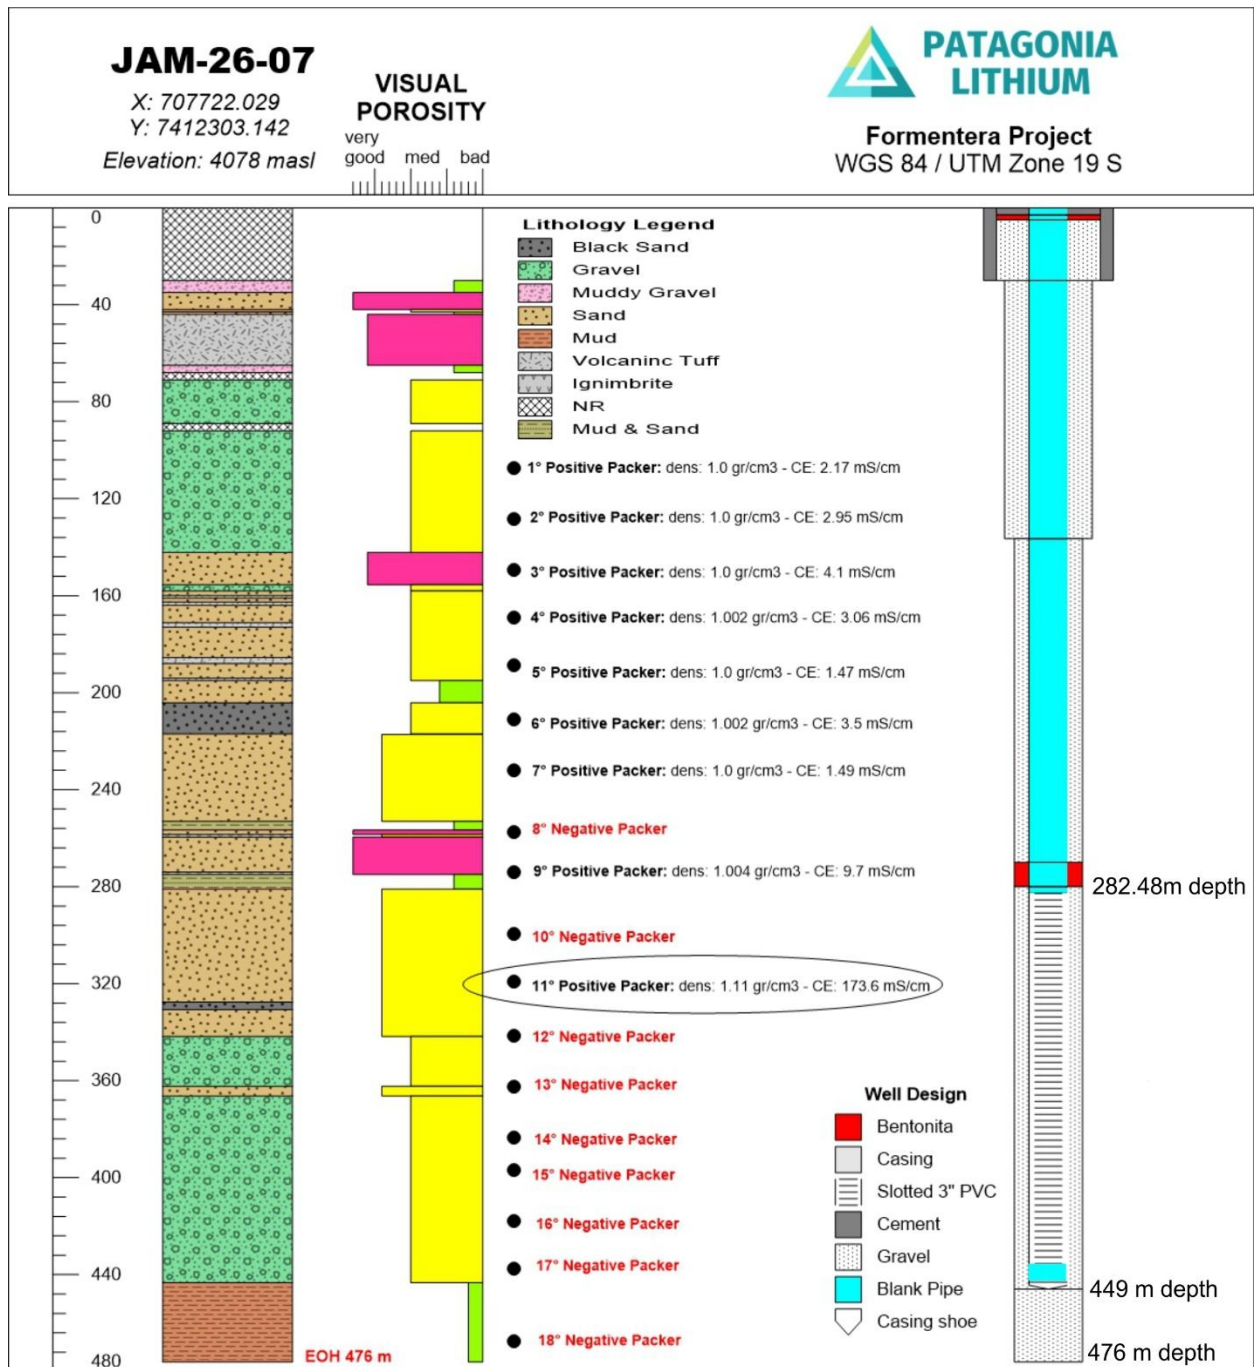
JAM-26-07
X: 707722.029
Y: 7412303.142
Elevation: 4078 masl

VISUAL POROSITY
very good med bad

PATAGONIA LITHIUM
Formentera Project
WGS 84 / UTM Zone 19 S

0
40
80
120
160
200
240
280
320
360
400
440
480

Lithology Legend
Black Sand
Gravel
Muddy Gravel
Sand
Mud
Volcaninc Tuff
Ignimbrite
NR
Mud & Sand

1° Positive Packer: dens: 1.0 gr/cm3 - CE: 2.17 mS/cm
2° Positive Packer: dens: 1.0 gr/cm3 - CE: 2.95 mS/cm
3° Positive Packer: dens: 1.0 gr/cm3 - CE: 4.1 mS/cm
4° Positive Packer: dens: 1.002 gr/cm3 - CE: 3.06 mS/cm
5° Positive Packer: dens: 1.0 gr/cm3 - CE: 1.47 mS/cm
6° Positive Packer: dens: 1.002 gr/cm3 - CE: 3.5 mS/cm
7° Positive Packer: dens: 1.0 gr/cm3 - CE: 1.49 mS/cm
8° Negative Packer
9° Positive Packer: dens: 1.004 gr/cm3 - CE: 9.7 mS/cm
10° Negative Packer
11° Positive Packer: dens: 1.11 gr/cm3 - CE: 173.6 mS/cm
12° Negative Packer
13° Negative Packer
14° Negative Packer
15° Negative Packer
16° Negative Packer
17° Negative Packer
18° Negative Packer

EOH 476 m

282.48m depth
449 m depth
476 m depth

Well Design
Bentonita
Casing
Slotted 3" PVC
Cement
Gravel
Blank Pipe
Casing shoe